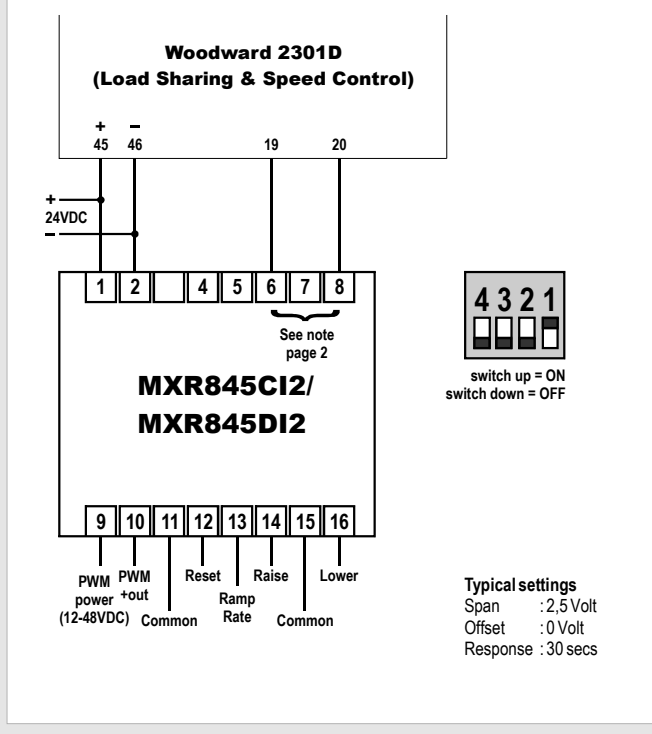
Woodward 2301D
(Load Sharing & Speed Control)

+
45

–
46

19

20

+
24VDC
–

1 2 4 5 6 7 8

See note page 2

MXR845CI2/
MXR845DI2

4 3 2 1

switch up = ON
switch down = OFF

9 10 11 12 13 14 15 16

PWM power (12-48VDC)

PWM +out

Common

Reset

Ramp Rate

Raise

Common

Lower

Typical settings
Span : 2,5 Volt
Offset : 0 Volt
Response : 30 secs